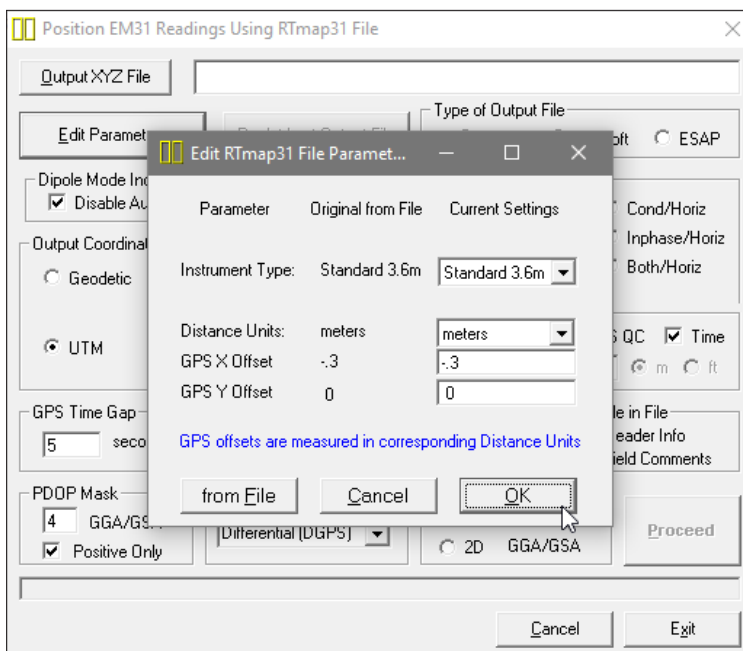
Position EM31 Readings Using RTmap31 File

Output XYZ File

Edit Paramet

Type of Output File

oft ESAP

Dipole Mode Ind

Disable Au

Output Coordinat

Geodetic

UTM

Cond/Horiz

Inphase/Horiz

Both/Horiz

S QC Time

m ft

GPS Time Gap

5 seco

le in File

eader Info

ield Comments

PDOP Mask

4 GGA/GS

Positive Only

Differential (DGPS)

2D GGA/GSA

Proceed

Edit RTmap31 File Paramet...

Parameter Original from File Current Settings

Instrument Type: Standard 3.6m Standard 3.6m

Distance Units: meters meters

GPS X Offset -.3 -.3

GPS Y Offset 0 0

GPS offsets are measured in corresponding Distance Units

from File Cancel OK

Cancel Exit